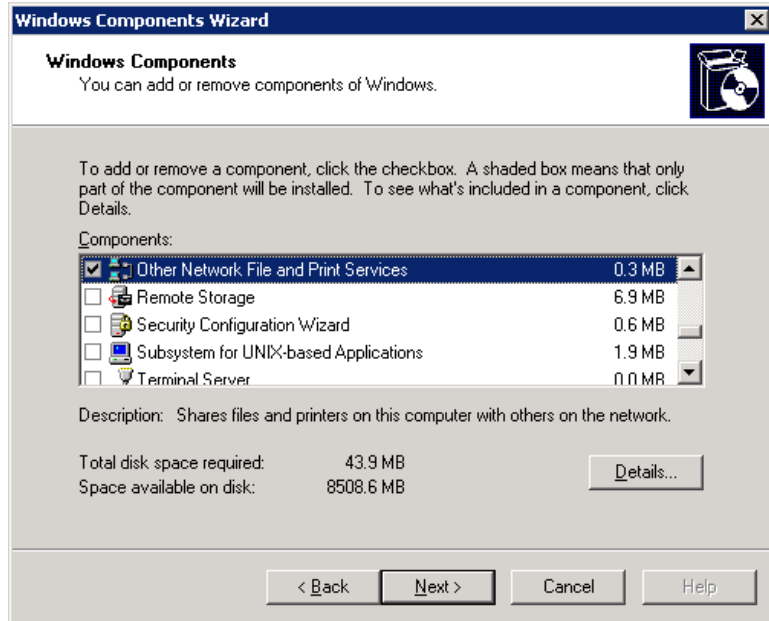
Windows Components Wizard

Windows Components
You can add or remove components of Windows.

To add or remove a component, click the checkbox. A shaded box means that only part of the component will be installed. To see what's included in a component, click Details.

Components:

| | | |
|---|---|---|
| ☑ | Other Network File and Print Services | 0.3 MB |
| ☐ | Remote Storage | 6.9 MB |
| ☐ | Security Configuration Wizard | 0.6 MB |
| ☐ | Subsystem for UNIX-based Applications | 1.9 MB |
| ☐ | Terminal Server | 0.0 MB |

Description: Shares files and printers on this computer with others on the network.

Total disk space required: 43.9 MB
Space available on disk: 8508.6 MB

Details...

< Back Next > Cancel Help